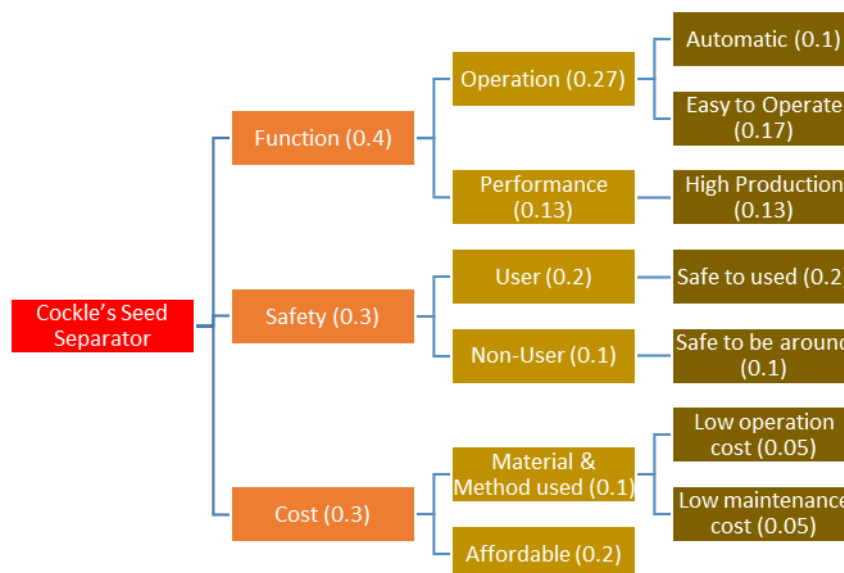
Cockle's Seed Separator

Function (0.4)

Operation (0.27)

Automatic (0.1)

Easy to Operate (0.17)

Performance (0.13)

High Production (0.13)

Safety (0.3)

User (0.2)

Safe to used (0.2

Non-User (0.1)

Safe to be around (0.1)

Cost (0.3)

Material & Method used (0.1)

Low operation cost (0.05)

Low maintenance cost (0.05)

Affordable (0.2)